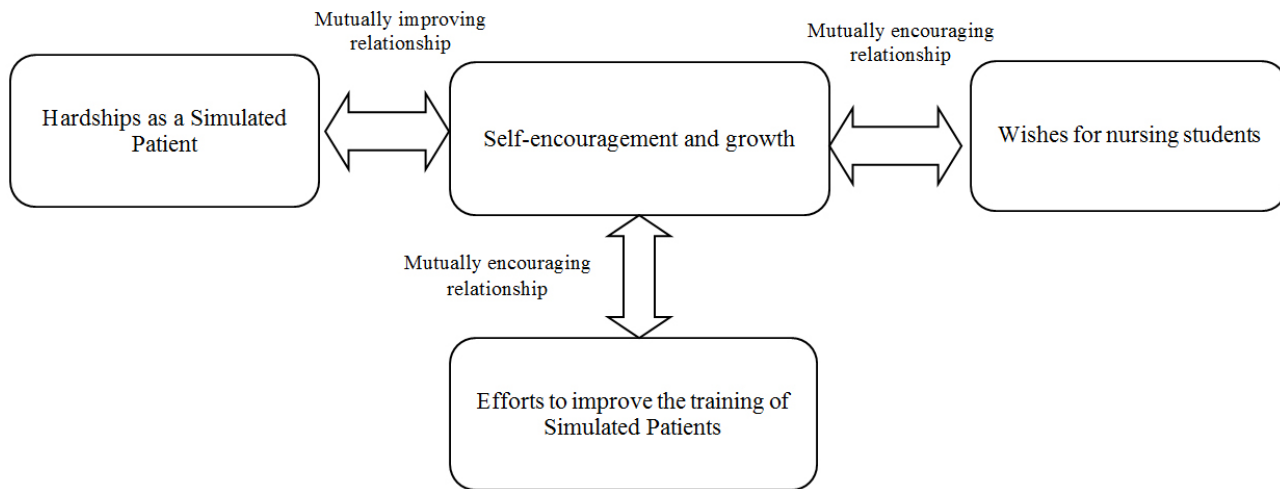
Mutually improving relationship

Mutually encouraging relationship

Hardships as a Simulated Patient

Self-encouragement and growth

Wishes for nursing students

Mutually encouraging relationship

Efforts to improve the training of Simulated Patients